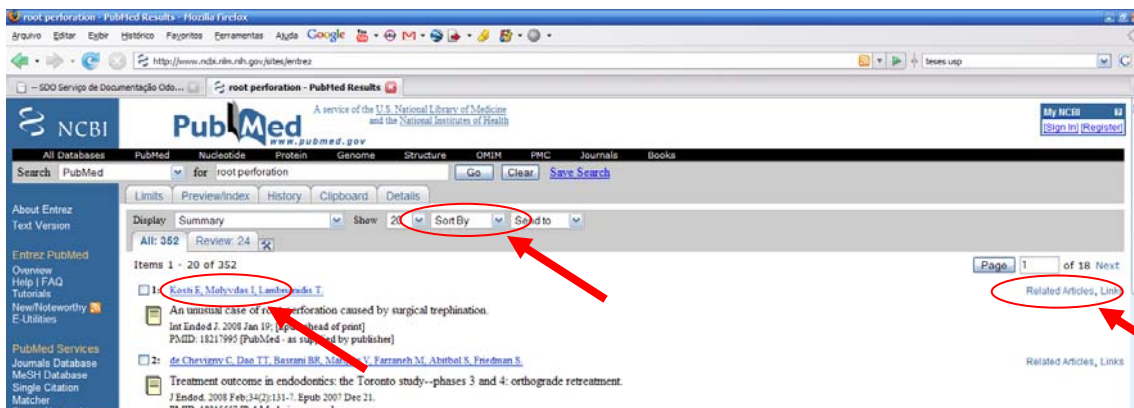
root perforation - PubMed Results - Mozilla Firefox

Arquivo Editar Exibir Histórico Favoritos Ferramentas Ajuda Google

http://www.ncbi.nlm.nih.gov/sites/entrez

teses usp

-- SDO Serviço de Documentação Odo...

root perforation - PubMed Results

NCBI

PubMed www.pubmed.gov

A service of the U.S. National Library of Medicine and the National Institutes of Health

My NCBI
[Sign In] [Register]

All Databases PubMed Nucleotide Protein Genome Structure OMIM PMC Journals Books

Search PubMed for root perforation Go Clear Save Search

Limits Preview/Index History Clipboard Details

About Entrez
Text Version

Entrez PubMed
Overview
Help | FAQ
Tutorials
New/Noteworthy
E-Utilities

PubMed Services
Journals Database
MeSH Database
Single Citation Matcher

Display Summary Show 20 Sort By Send to

All: 352 Review: 24

Items 1 - 20 of 352

Page 1 of 18 Next

1: Kosti E, Molyvdas I, Lambrianidis T.

Related Articles, Links

An unusual case of root perforation caused by surgical trephination.
Int Endod J. 2008 Jan 19; [Epub ahead of print]
PMID: 18217995 [PubMed - as supplied by publisher]

2: de Chevigny C, Dao TT, Basrani BR, Marquis V, Farzaneh M, Abitbol S, Friedman S.

Related Articles, Links

Treatment outcome in endodontics: the Toronto study--phases 3 and 4: orthograde retreatment.
J Endod. 2008 Feb;34(2):131-7. Epub 2007 Dec 21.
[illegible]